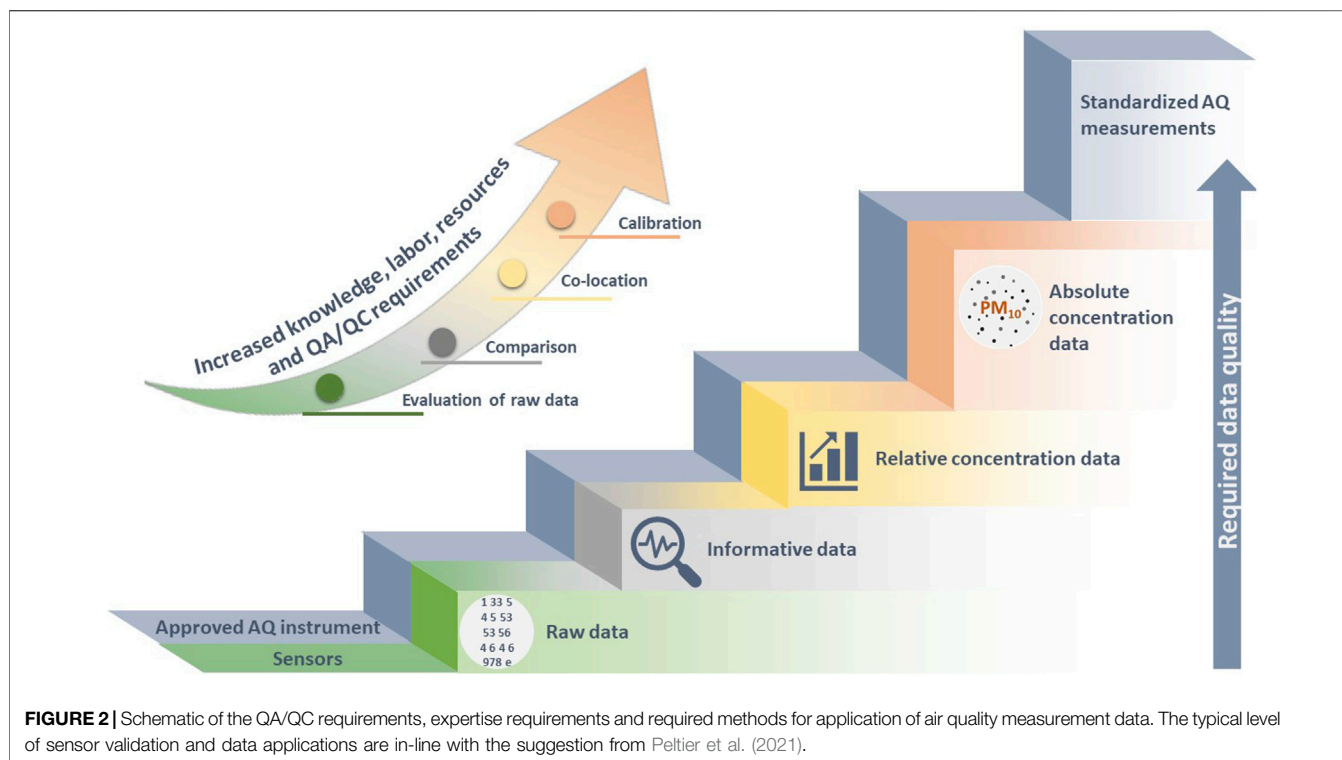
Increased knowledge, labor, resources and QA/QC requirements

Calibration

Co-location

Comparison

Evaluation of raw data

Standardized AQ measurements

Absolute concentration data

$PM_{10}$

Relative concentration data

Informative data

Raw data

1 33 5
4 5 53
53 56
4 6 4 6
978 e

Approved AQ instrument

Sensors

Required data quality

**FIGURE 2 |** Schematic of the QA/QC requirements, expertise requirements and required methods for application of air quality measurement data. The typical level of sensor validation and data applications are in-line with the suggestion from Peltier et al. (2021).